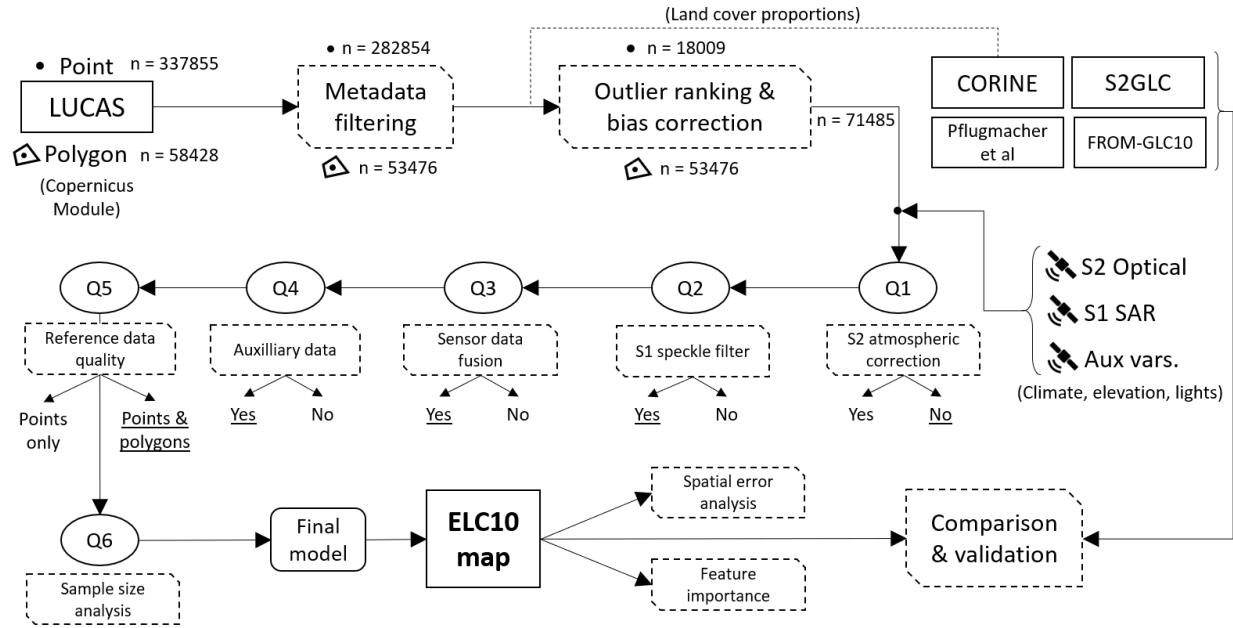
(Land cover proportions)

Point n = 337855

LUCAS

Polygon n = 58428

(Copernicus Module)

n = 282854

Metadata filtering

n = 53476

n = 18009

Outlier ranking & bias correction

n = 53476

n = 71485

CORINE

S2GLC

Pflugmacher et al

FROM-GLC10

S2 Optical

S1 SAR

Aux vars.

(Climate, elevation, lights)

Q1

S2 atmospheric correction

Yes No

Q2

S1 speckle filter

Yes No

Q3

Sensor data fusion

Yes No

Q4

Auxilliary data

Yes No

Q5

Reference data quality

Points only

Points & polygons

Q6

Sample size analysis

Final model

ELC10 map

Spatial error analysis

Feature importance

Comparison & validation